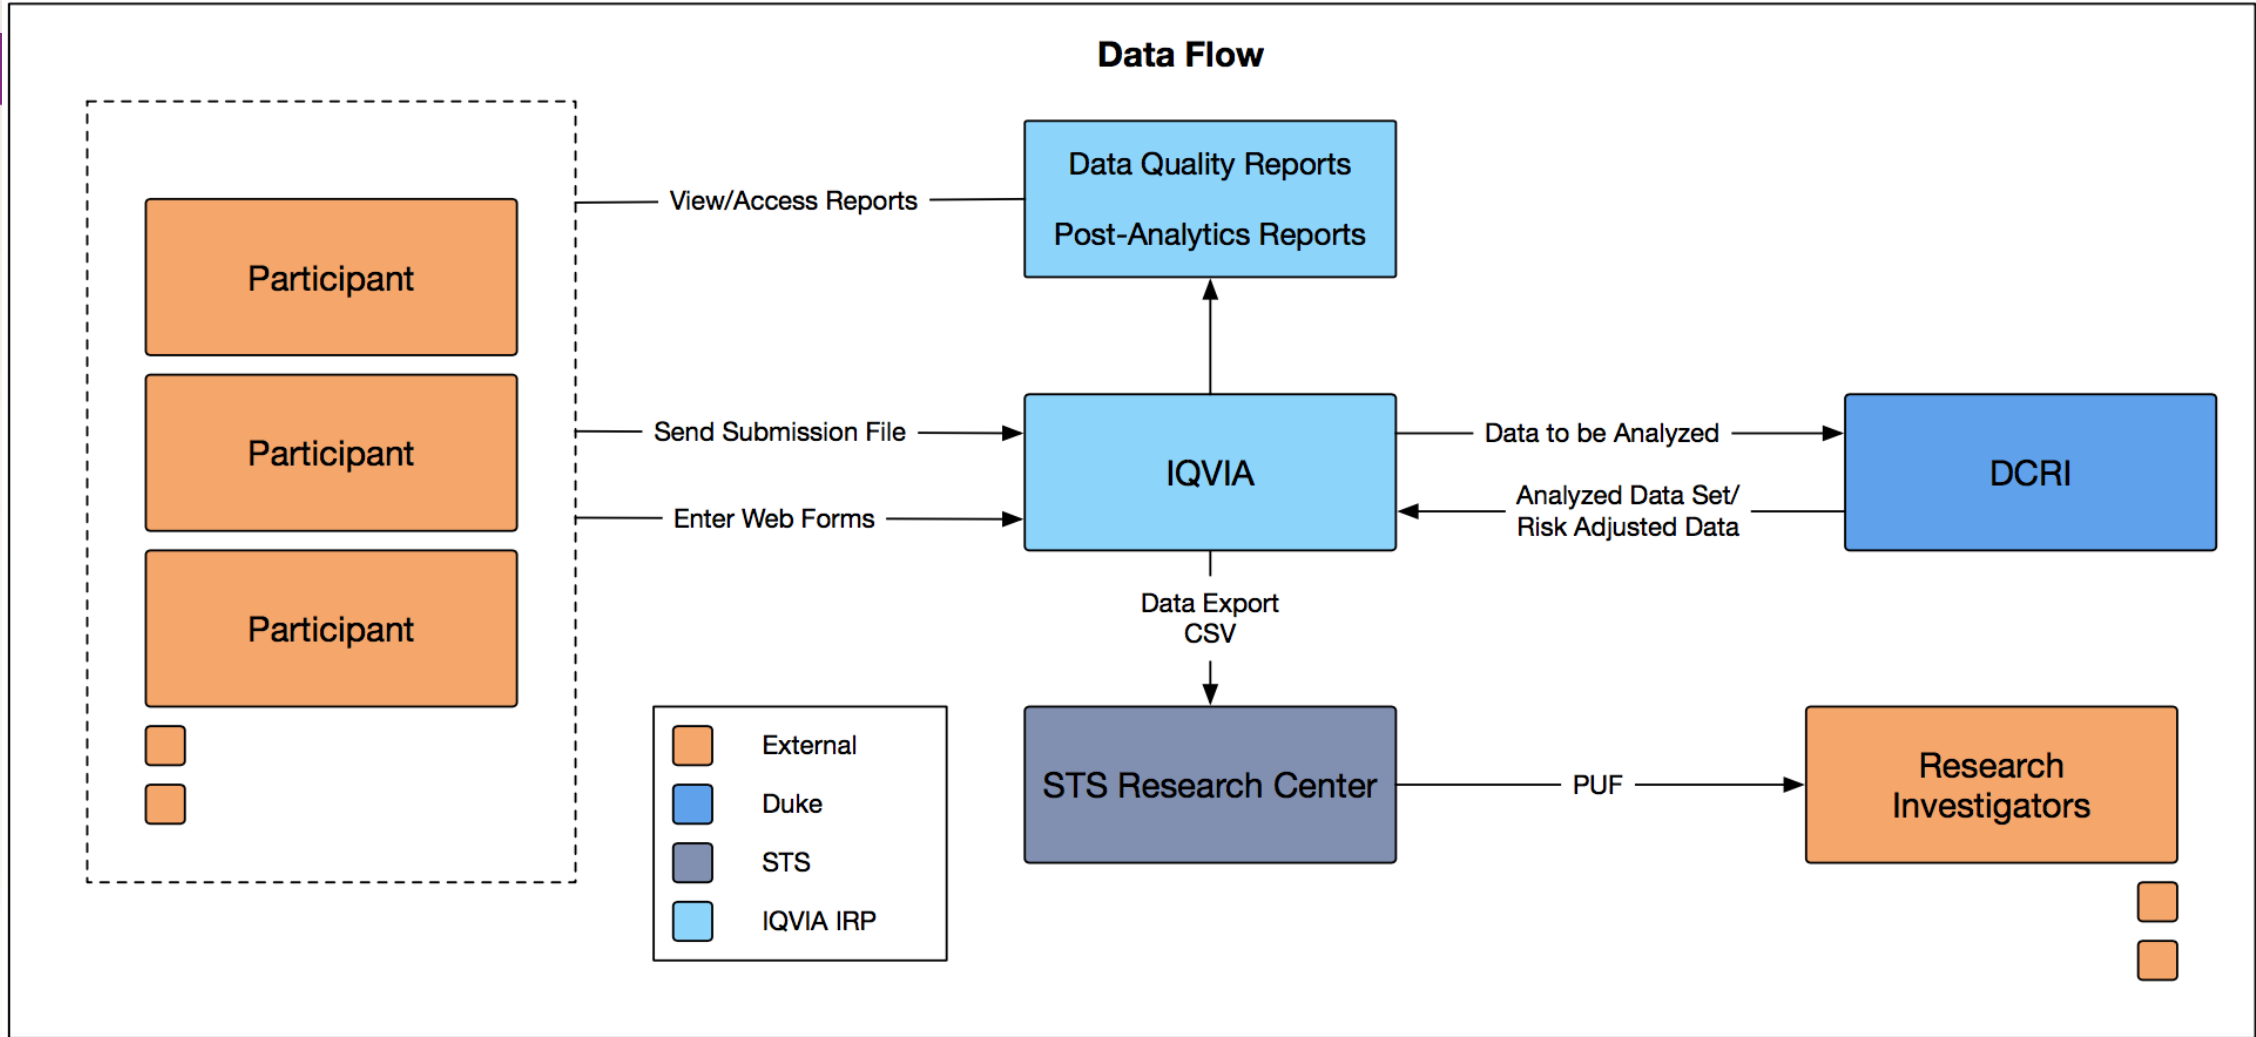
Data Flow

Participant

Participant

Participant

View/Access Reports

Send Submission File

Enter Web Forms

Data Quality Reports

Post-Analytics Reports

IQVIA

Data to be Analyzed

Analyzed Data Set/ Risk Adjusted Data

DCRI

Data Export CSV

External

Duke

STS

IQVIA IRP

STS Research Center

PUF

Research Investigators